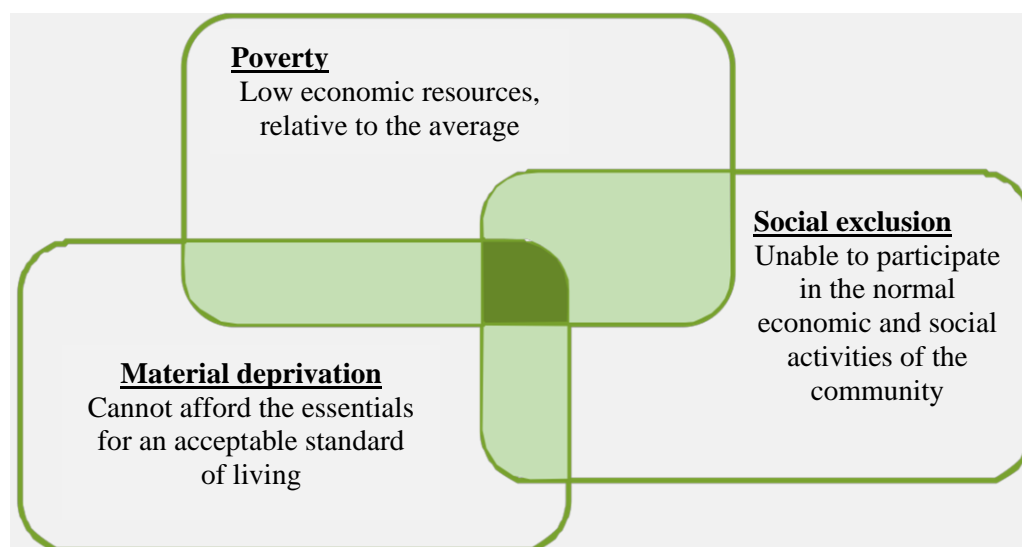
**Poverty**
Low economic resources, relative to the average

**Social exclusion**
Unable to participate in the normal economic and social activities of the community

**Material deprivation**
Cannot afford the essentials for an acceptable standard of living